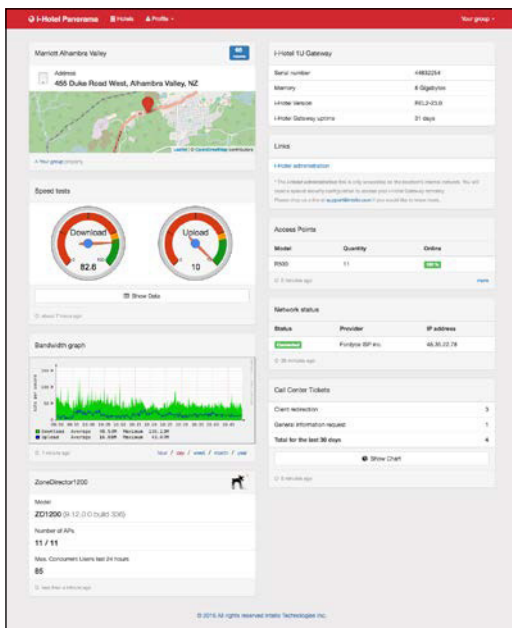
i-Hotel Panorama   Hotels   Profile   Your group

Marriott Alhambra Valley   60 rooms

Address
455 Duke Road West, Alhambra Valley, NZ

Leaflet | © OpenStreetMap contributors

Your group property

Speed tests

Download
82.6

Upload
10

Show Data

about 7 hours ago

Bandwidth graph

Download Average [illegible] Maximum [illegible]
Upload Average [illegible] Maximum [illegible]

7 minutes ago

hour / day / week / month / year

ZoneDirector1200

Model
ZD1200 (9.12.0.0 build 336)

Number of APs
11 / 11

Max. Concurrent Users last 24 hours
85

less than a minute ago

i-Hotel 1U Gateway

| Serial number | ih832254 |
|---|---|
| Memory | 8 Gigabytes |
| i-Hotel Version | R0.2-23.0 |
| i-Hotel Gateway uptime | 31 days |

Links

i-Hotel administration

* The i-Hotel administration link is only accessible on the location's internal network. You will need a special security configuration to access your i-Hotel Gateway remotely. Please contact us at support@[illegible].com if you would like to know more.

Access Points

| Model | Quantity | Online |
|---|---|---|
| R500 | 11 | 100% |

3 minutes ago   more

Network status

| Status | Provider | IP address |
|---|---|---|
| Connected | Fordyce ISP Inc. | 46.30.22.78 |

30 minutes ago

Call Center Tickets

| Client redirection | 3 |
|---|---|
| General information request | 1 |
| Total for the last 30 days | 4 |

Show Chart

8 minutes ago

© 2016 All rights reserved Intelio Technologies Inc.